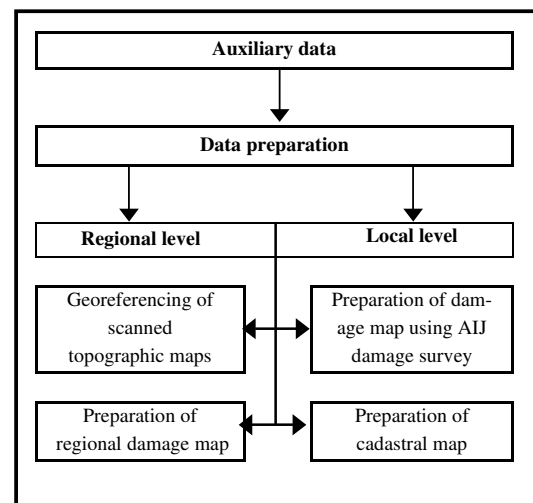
Auxiliary data

Data preparation

Regional level

Local level

Georeferencing of scanned topographic maps

Preparation of damage map using AIJ damage survey

Preparation of regional damage map

Preparation of cadastral map